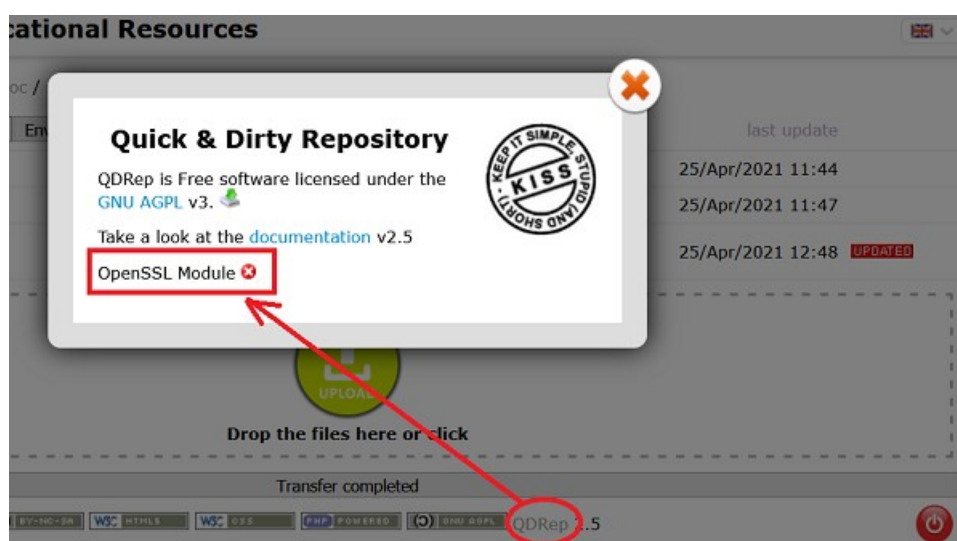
cational Resources

oc /

En

last update

25/Apr/2021 11:44

25/Apr/2021 11:47

25/Apr/2021 12:48 UPDATED

Quick & Dirty Repository

QDRep is Free software licensed under the GNU AGPL v3.

Take a look at the documentation v2.5

OpenSSL Module

KEEP IT SIMPLE STUPID (AND SHORT!) KISS

UPLOAD

Drop the files here or click

Transfer completed

BY-NC-SA W3C HTML5 W3C CSS PHP POWERED GNU AGPL QDRep 2.5